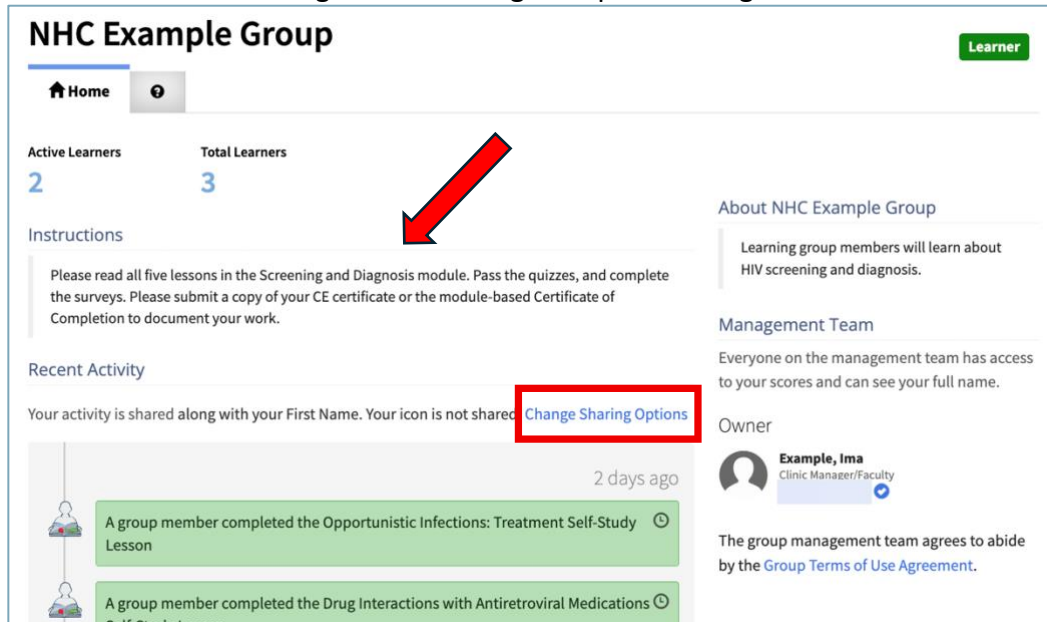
NHC Example Group

Learner

Home

Active Learners
2

Total Learners
3

Instructions

Please read all five lessons in the Screening and Diagnosis module. Pass the quizzes, and complete the surveys. Please submit a copy of your CE certificate or the module-based Certificate of Completion to document your work.

Recent Activity

Your activity is shared along with your First Name. Your icon is not shared. Change Sharing Options

2 days ago

A group member completed the Opportunistic Infections: Treatment Self-Study Lesson

A group member completed the Drug Interactions with Antiretroviral Medications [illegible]

About NHC Example Group

Learning group members will learn about HIV screening and diagnosis.

Management Team

Everyone on the management team has access to your scores and can see your full name.

Owner

Example, Ima
Clinic Manager/Faculty

The group management team agrees to abide by the Group Terms of Use Agreement.